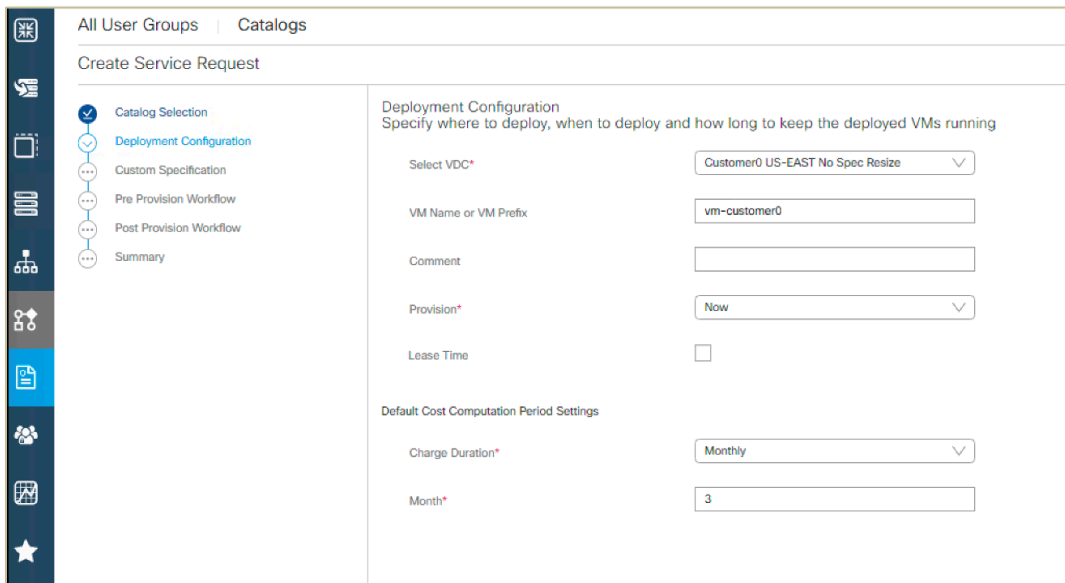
All User Groups | Catalogs

Create Service Request

Catalog Selection
Deployment Configuration
Custom Specification
Pre Provision Workflow
Post Provision Workflow
Summary

Deployment Configuration
Specify where to deploy, when to deploy and how long to keep the deployed VMs running

Select VDC* Customer0 US-EAST No Spec Resize

VM Name or VM Prefix vm-customer0

Comment

Provision* Now

Lease Time

Default Cost Computation Period Settings

Charge Duration* Monthly

Month* 3